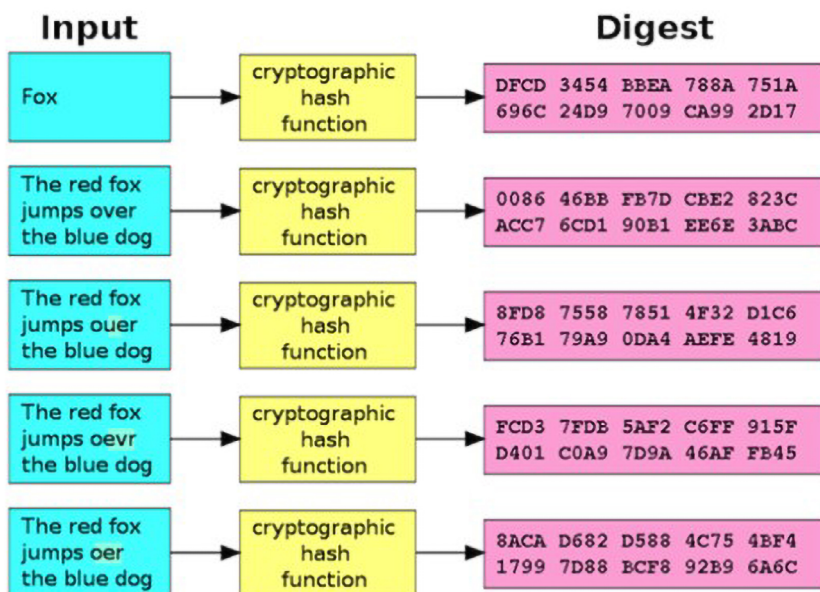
Input

Digest

Fox

cryptographic hash function

DFCD 3454 BBEA 788A 751A 696C 24D9 7009 CA99 2D17

The red fox jumps over the blue dog

cryptographic hash function

0086 46BB FB7D CBE2 823C ACC7 6CD1 90B1 EE6E 3ABC

The red fox jumps ouer the blue dog

cryptographic hash function

8FD8 7558 7851 4F32 D1C6 76B1 79A9 0DA4 AEFE 4819

The red fox jumps oevr the blue dog

cryptographic hash function

FCD3 7FDB 5AF2 C6FF 915F D401 C0A9 7D9A 46AF FB45

The red fox jumps oer the blue dog

cryptographic hash function

8ACA D682 D588 4C75 4BF4 1799 7D88 BCF8 92B9 6A6C